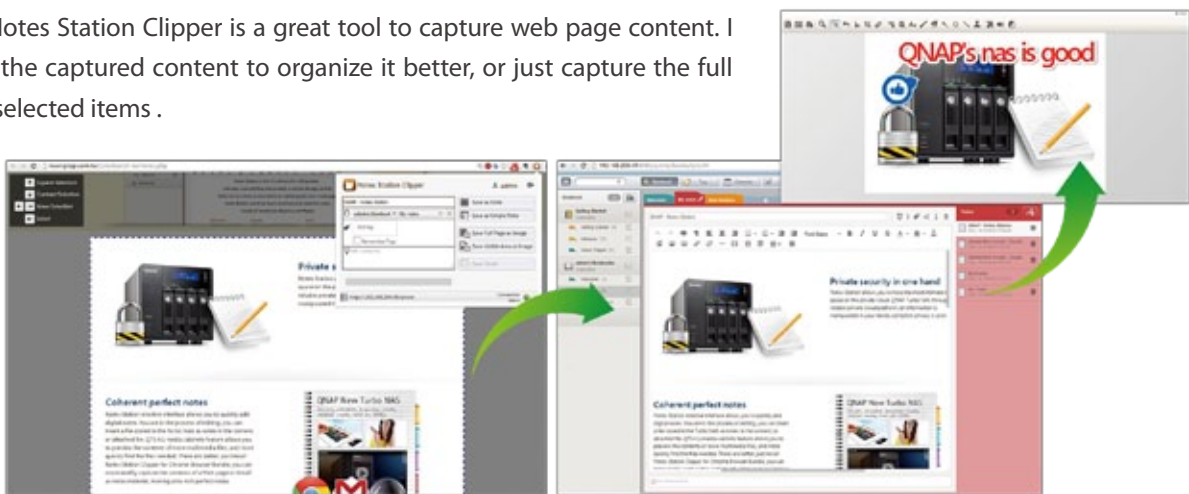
Notes Station Clipper is a great tool to capture web page content. I the captured content to organize it better, or just capture the full selected items .

QNAP's nas is good

Notes Station Clipper

Private s

Coherent perfect notes

QNAP New Turbo NAS

Private security in one hand

Coherent perfect notes

QNAP New Turbo NAS